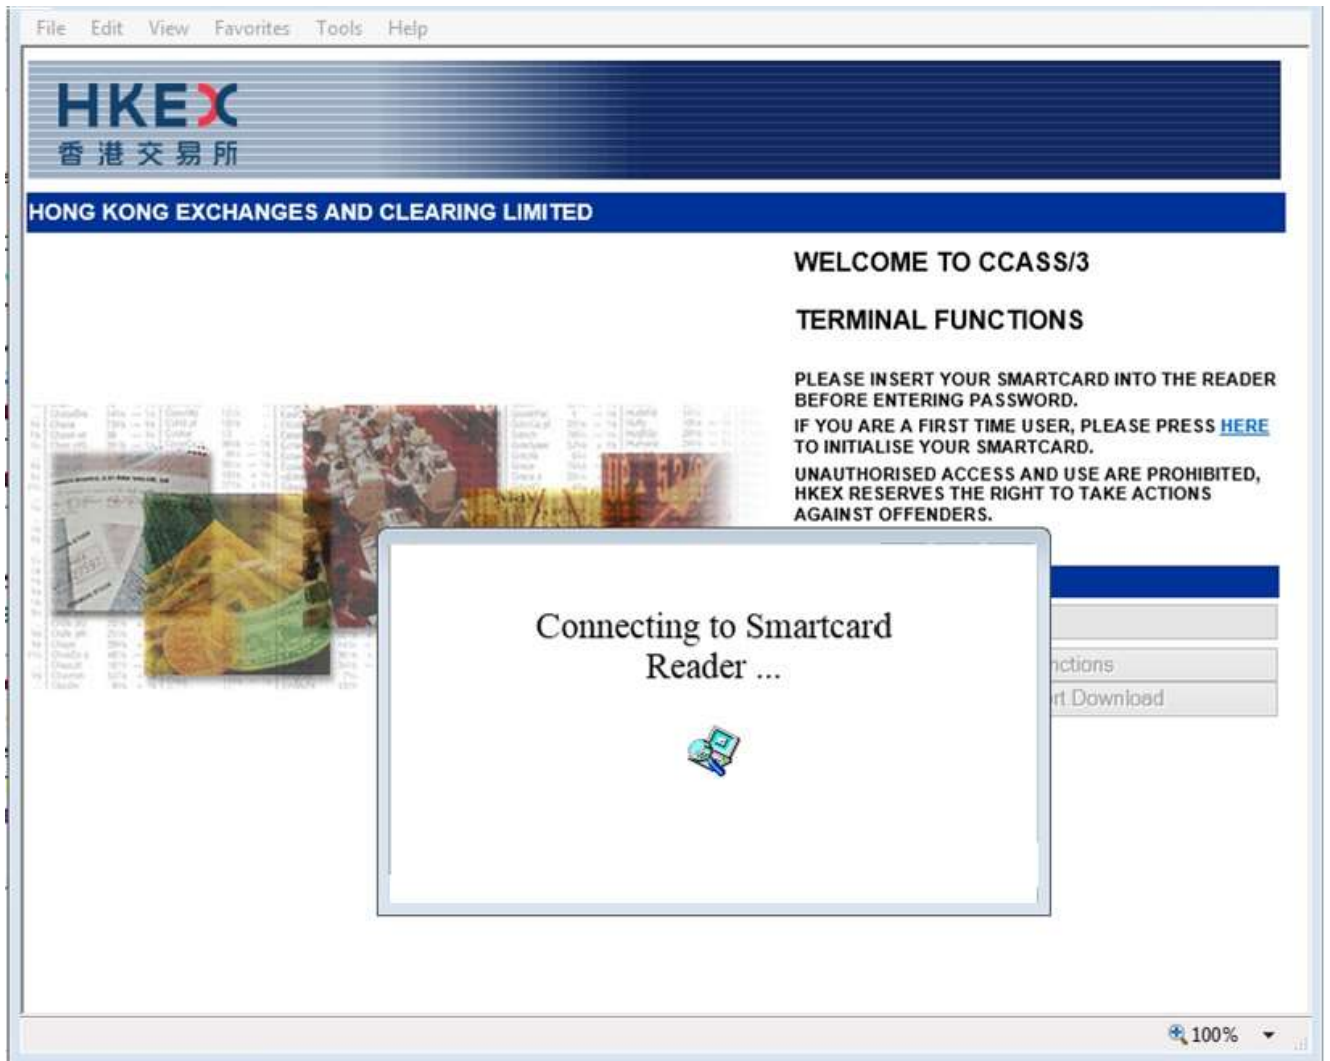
File Edit View Favorites Tools Help

HKEX
香港交易所

HONG KONG EXCHANGES AND CLEARING LIMITED

WELCOME TO CCASS/3

TERMINAL FUNCTIONS

PLEASE INSERT YOUR SMARTCARD INTO THE READER BEFORE ENTERING PASSWORD.

IF YOU ARE A FIRST TIME USER, PLEASE PRESS HERE TO INITIALISE YOUR SMARTCARD.

UNAUTHORISED ACCESS AND USE ARE PROHIBITED, HKEX RESERVES THE RIGHT TO TAKE ACTIONS AGAINST OFFENDERS.

Connecting to Smartcard Reader ...

nctions

rt Download

100%